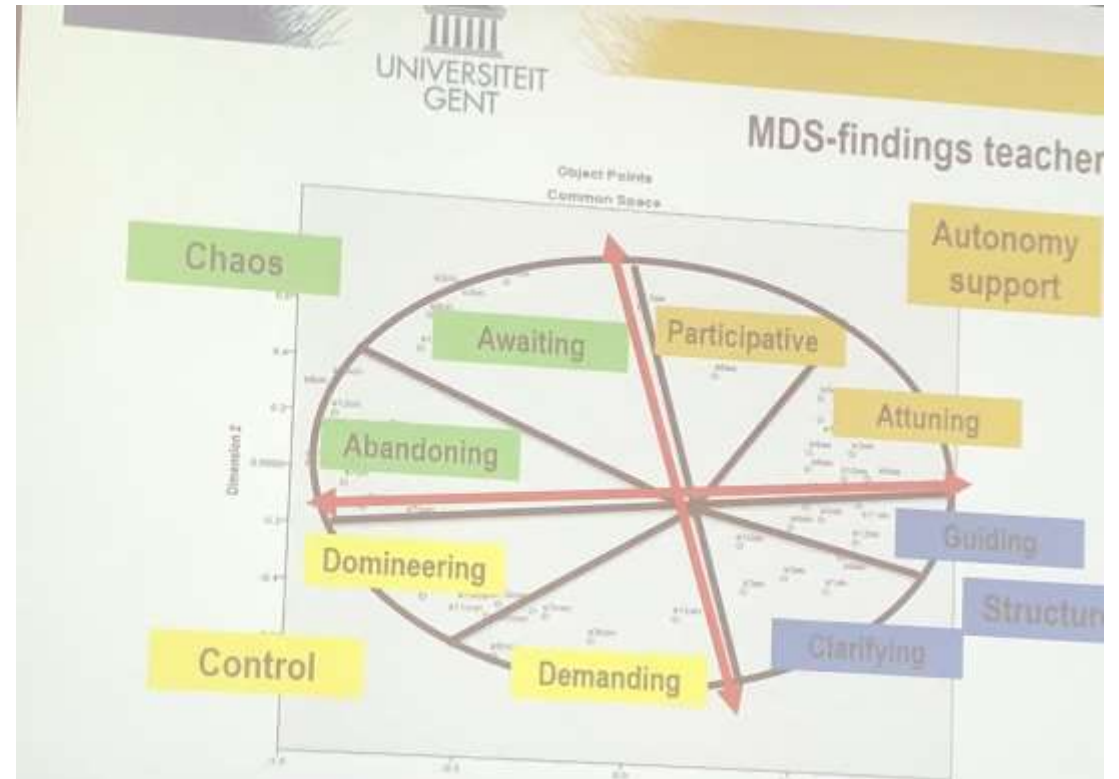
UNIVERSITEIT GENT

MDS-findings teacher

Object Points
Common Space

Chaos

Autonomy support

Awaiting

Participative

Attuning

Abandoning

Dimension 2

Guiding

Domineering

Structure

Control

Demanding

Clarifying